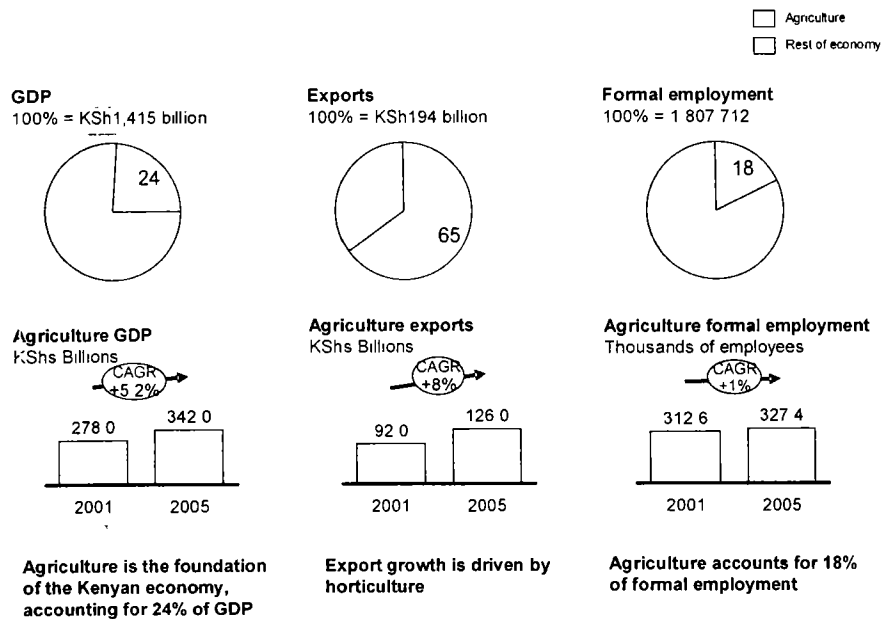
Agriculture
Rest of economy

GDP
100% = KSh1,415 billion

24

Exports
100% = KSh194 billion

65

Formal employment
100% = 1 807 712

18

Agriculture GDP
KShs Billions

CAGR +5 2%

278 0
342 0
2001
2005

Agriculture exports
KShs Billions

CAGR +8%

92 0
126 0
2001
2005

Agriculture formal employment
Thousands of employees

CAGR +1%

312 6
327 4
2001
2005

Agriculture is the foundation of the Kenyan economy, accounting for 24% of GDP

Export growth is driven by horticulture

Agriculture accounts for 18% of formal employment